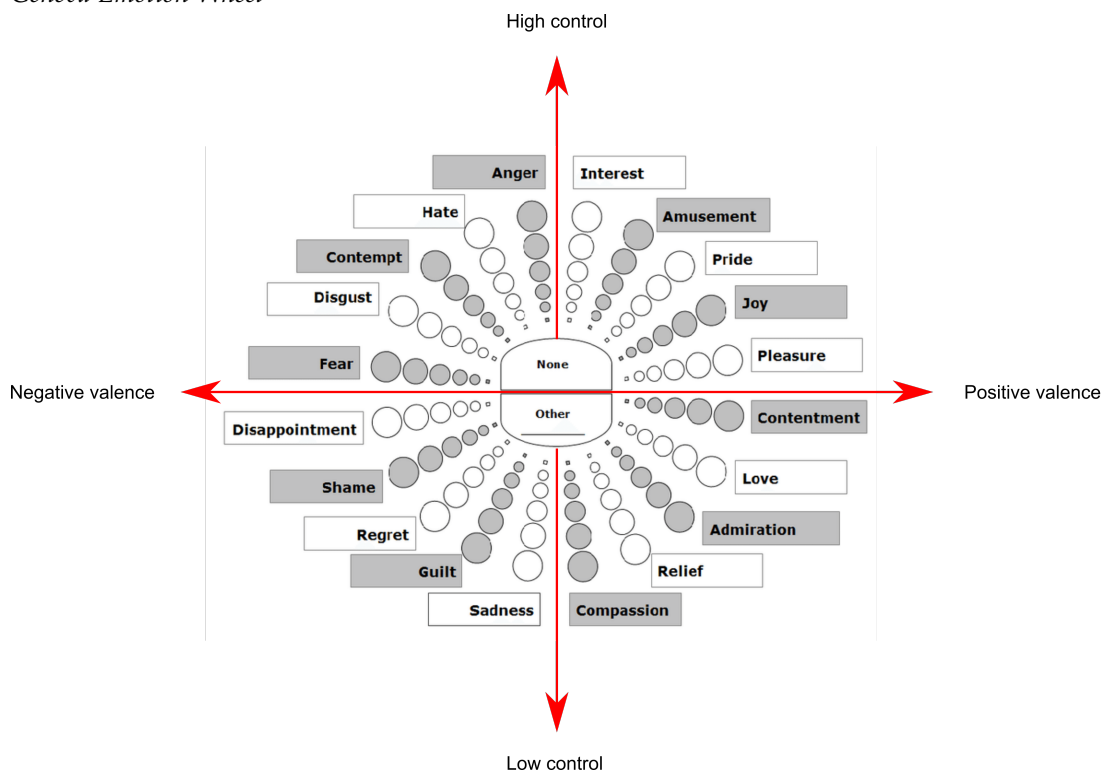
Geneva Emotion Wheel

High control

Anger
Interest
Hate
Amusement
Contempt
Pride
Disgust
Joy
Fear
Pleasure
None
Negative valence
Positive valence
Other
Disappointment
Contentment
Shame
Love
Regret
Admiration
Guilt
Relief
Sadness
Compassion

Low control